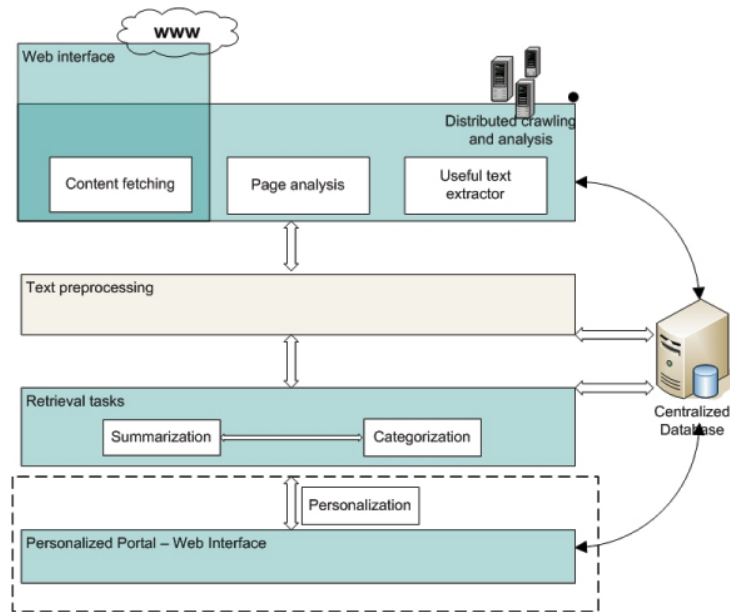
WWW

Web interface

Distributed crawling and analysis

Content fetching

Page analysis

Useful text extractor

Text preprocessing

Retrieval tasks

Summarization

Categorization

Centralized Database

Personalization

Personalized Portal – Web Interface